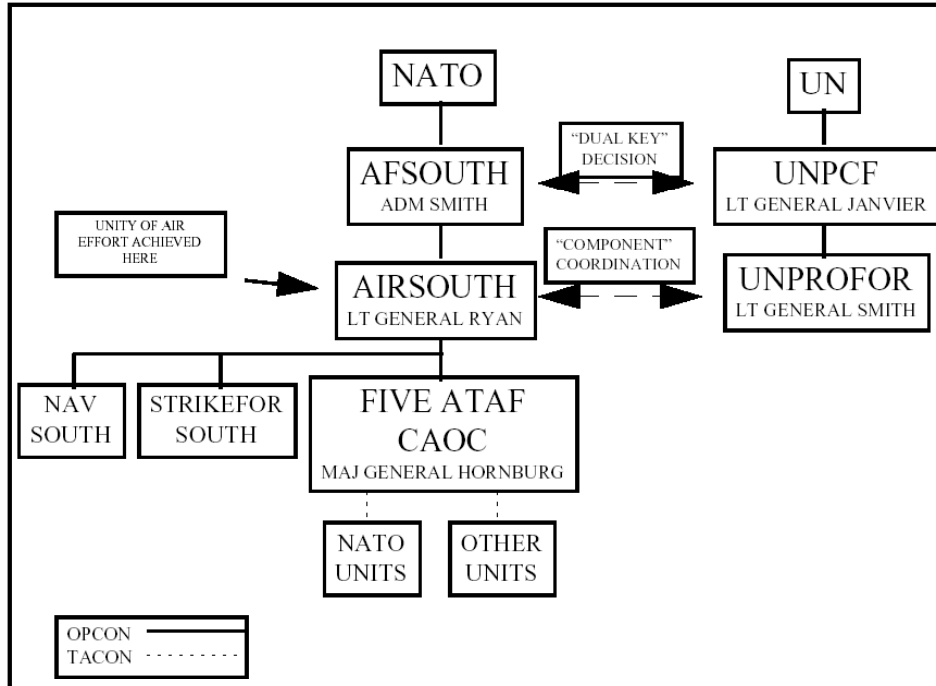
NATO

UN

"DUAL KEY" DECISION

AFSOUTH
ADM SMITH

UNPCF
LT GENERAL JANVIER

UNITY OF AIR EFFORT ACHIEVED HERE

"COMPONENT" COORDINATION

AIRSOUTH
LT GENERAL RYAN

UNPROFOR
LT GENERAL SMITH

NAV SOUTH

STRIKEFOR SOUTH

FIVE ATAF
CAOC
MAJ GENERAL HORNBURG

NATO UNITS

OTHER UNITS

OPCON
TACON